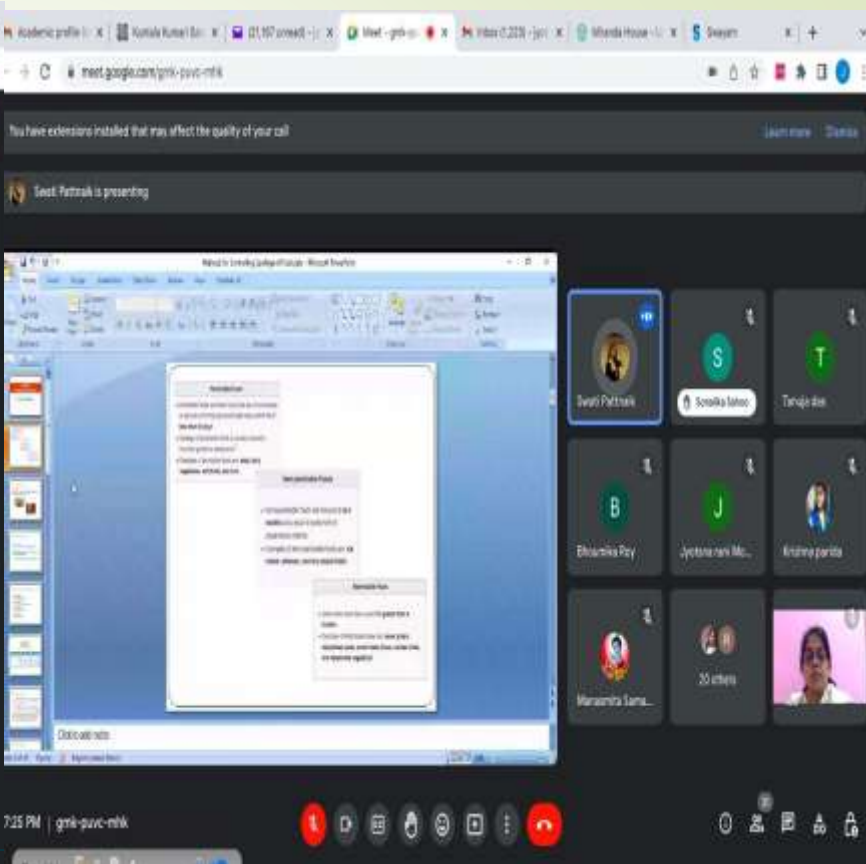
Academic profile | Komala Kumari Sw | (21,197 unread) | Meet - gmk-pu | Inbox (1,223) | Mhenda House | Swayam

meet.google.com/gmk-puvc-mhk

You have extensions installed that may affect the quality of your call

Learn more Dismiss

Swati Pattnaik is presenting

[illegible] - Microsoft PowerPoint

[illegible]

Click to add notes

Swati Pattnaik

S
Sonalika Sahoo

T
Tanuja das

B
Bhoumika Roy

J
Jyotsna rani Mo...

Krishna parida

Manasmita Sama...

20 others

7:25 PM | gmk-puvc-mhk